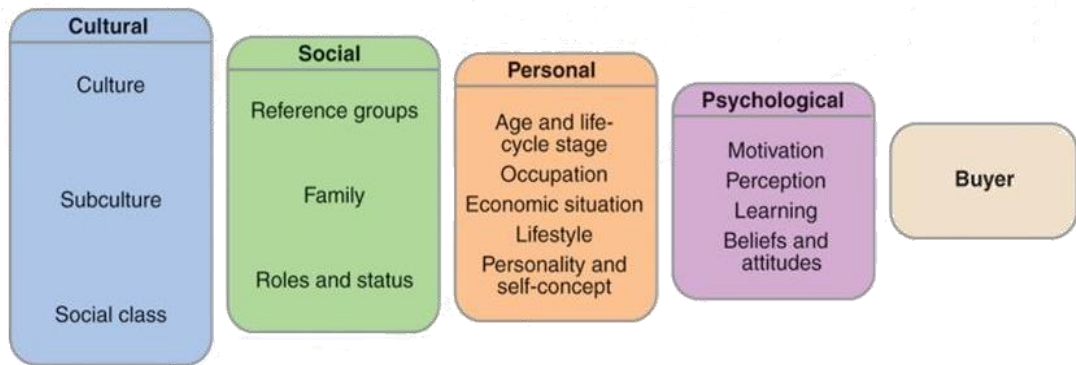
Cultural
Culture
Subculture
Social class

Social
Reference groups
Family
Roles and status

Personal
Age and life-cycle stage
Occupation
Economic situation
Lifestyle
Personality and self-concept

Psychological
Motivation
Perception
Learning
Beliefs and attitudes

Buyer